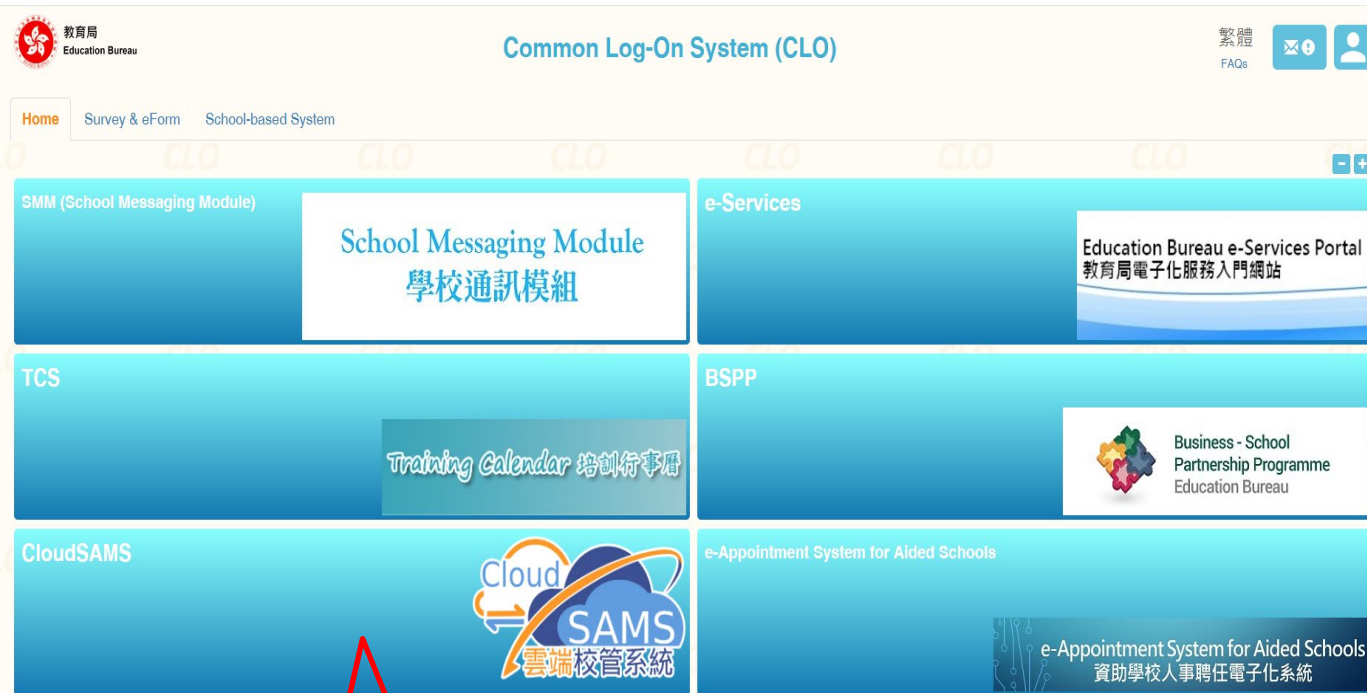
教育局
Education Bureau

Common Log-On System (CLO)

繁體
FAQs

Home Survey & eForm School-based System

SMM (School Messaging Module)
School Messaging Module
學校通訊模組

e-Services
Education Bureau e-Services Portal
教育局電子化服務入門網站

TCS
Training Calendar 培訓行事曆

BSPP
Business - School Partnership Programme
Education Bureau

CloudSAMS
Cloud SAMS
雲端校管系統

e-Appointment System for Aided Schools
e-Appointment System for Aided Schools
資助學校人事聘任電子化系統